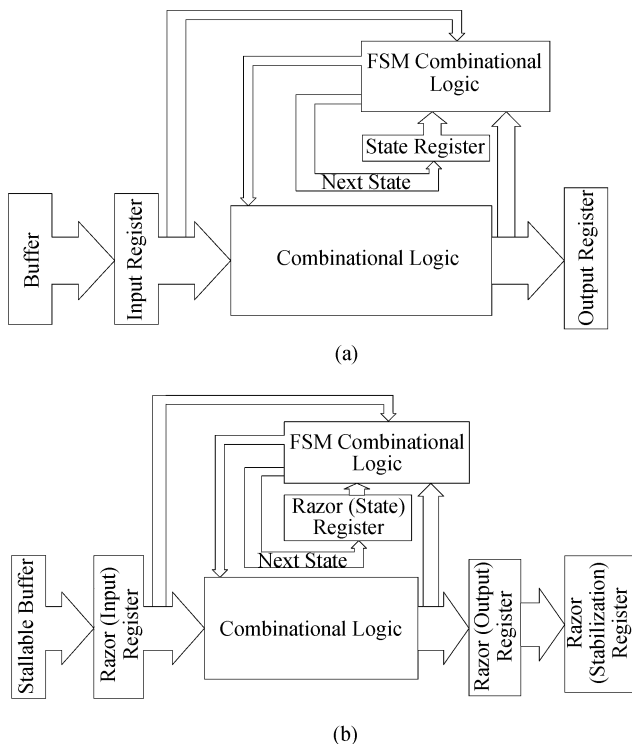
FSM Combinational Logic

State Register

Next State

Buffer

Input Register

Combinational Logic

Output Register

(a)

FSM Combinational Logic

Razor (State) Register

Next State

Stallable Buffer

Razor (Input) Register

Combinational Logic

Razor (Output) Register

Razor (Stabilization) Register

(b)